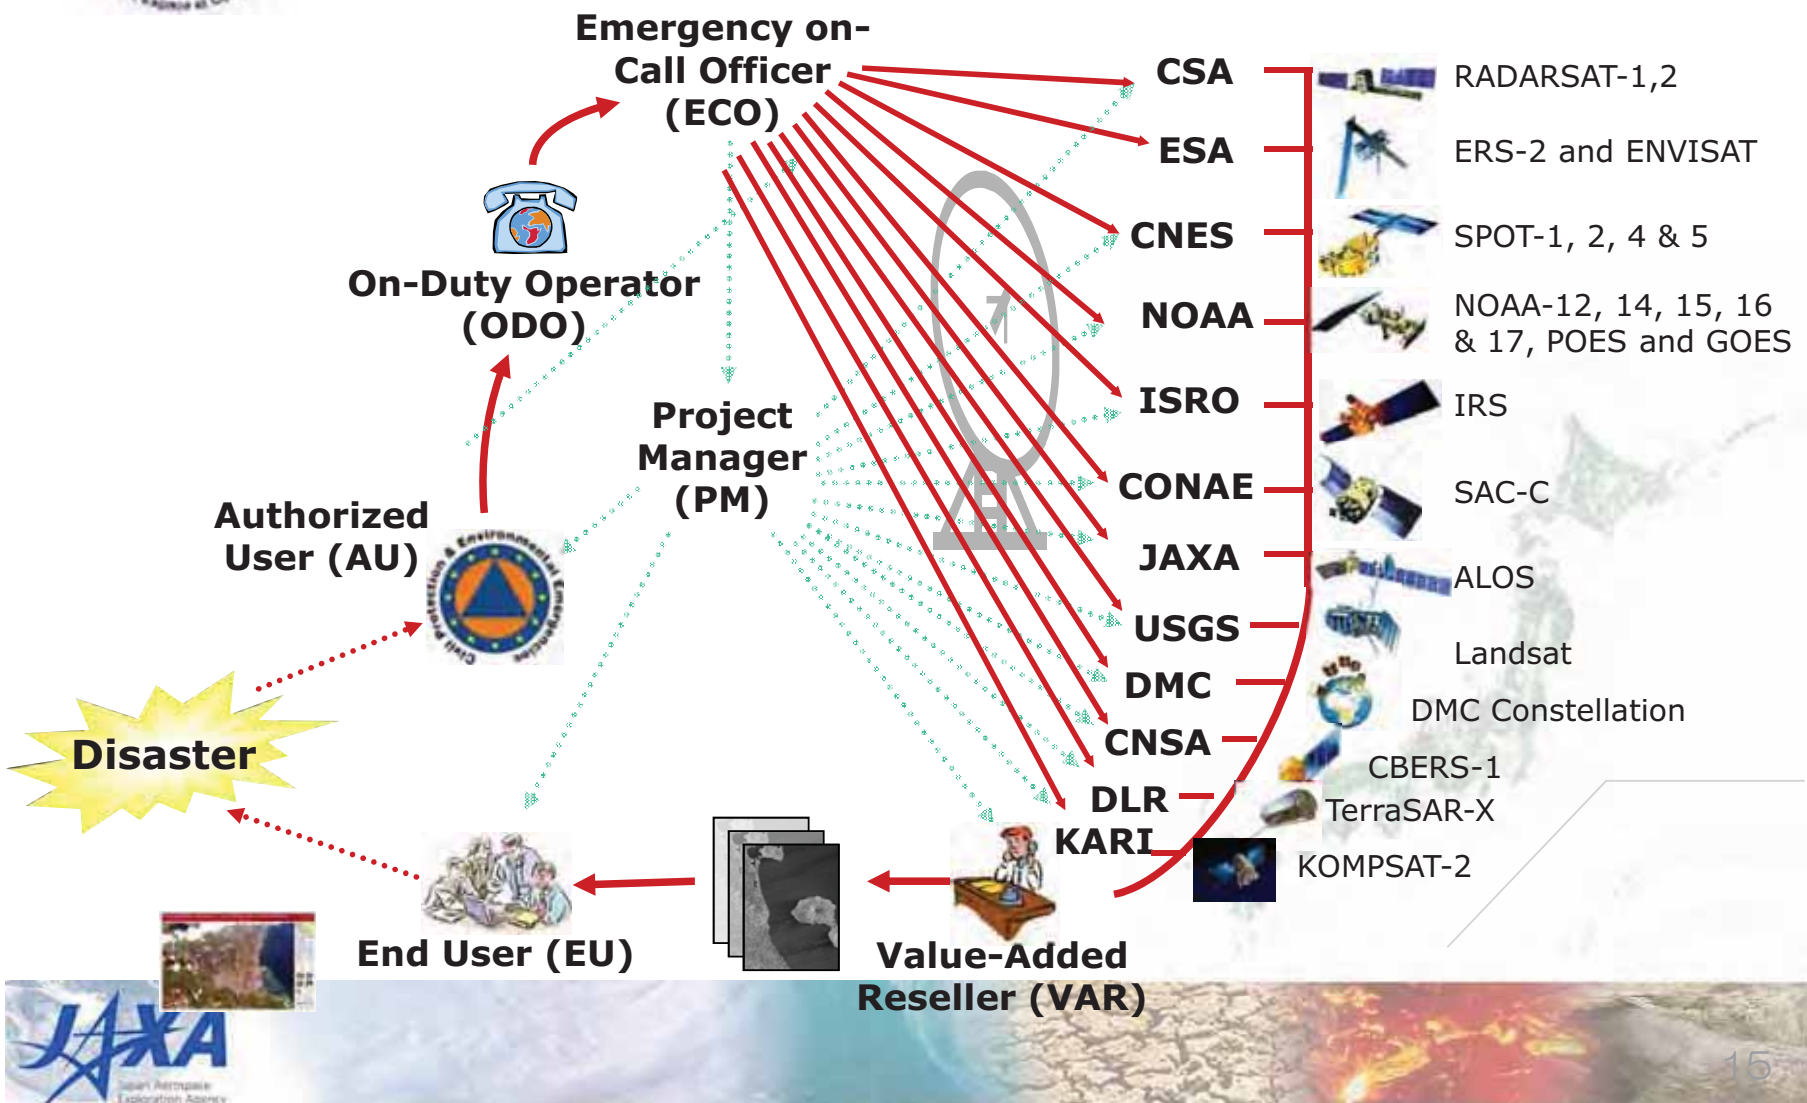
Emergency on-Call Officer (ECO)

On-Duty Operator (ODO)

Project Manager (PM)

Authorized User (AU)

Civil Protection & Environmental Emergencies

Disaster

End User (EU)

Value-Added Reseller (VAR)

CSA
ESA
CNES
NOAA
ISRO
CONAE
JAXA
USGS
DMC
CNSA
DLR
KARI

RADARSAT-1,2
ERS-2 and ENVISAT
SPOT-1, 2, 4 & 5
NOAA-12, 14, 15, 16 & 17, POES and GOES
IRS
SAC-C
ALOS
Landsat
DMC Constellation
CBERS-1
TerraSAR-X
KOMPSAT-2

JAXA
Japan Aerospace Exploration Agency

15